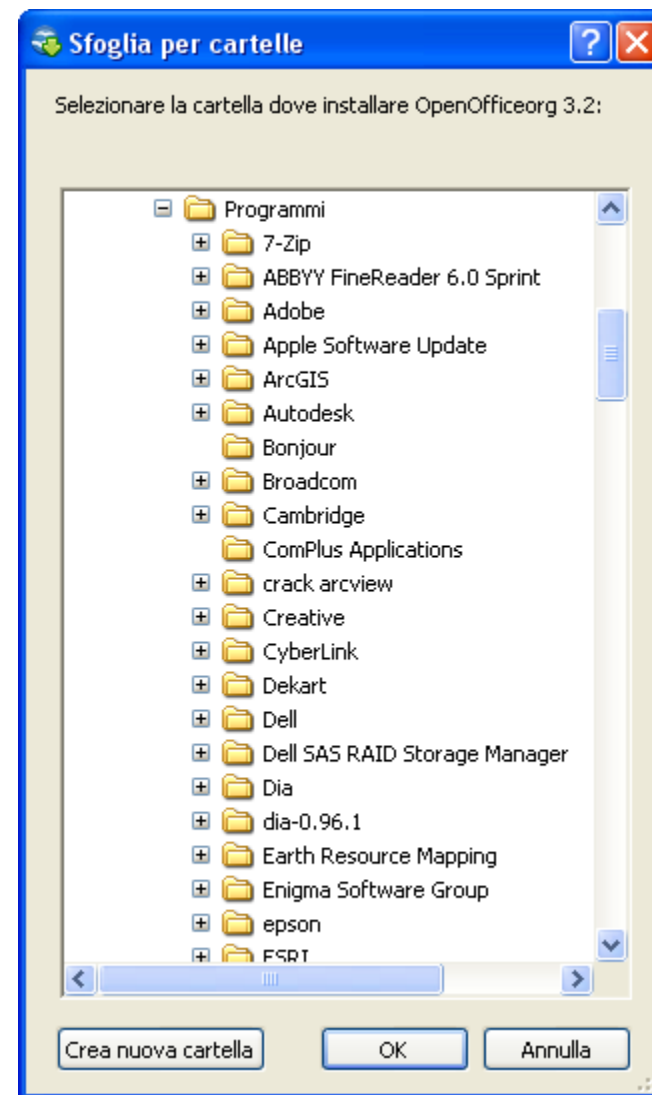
Sfoglia per cartelle

Selezionare la cartella dove installare OpenOfficeorg 3.2:

Programmi
7-Zip
ABBYY FineReader 6.0 Sprint
Adobe
Apple Software Update
ArcGIS
Autodesk
Bonjour
Broadcom
Cambridge
ComPlus Applications
crack arcview
Creative
CyberLink
Dekart
Dell
Dell SAS RAID Storage Manager
Dia
dia-0.96.1
Earth Resource Mapping
Enigma Software Group
epson
ESRI

Crea nuova cartella
OK
Annulla